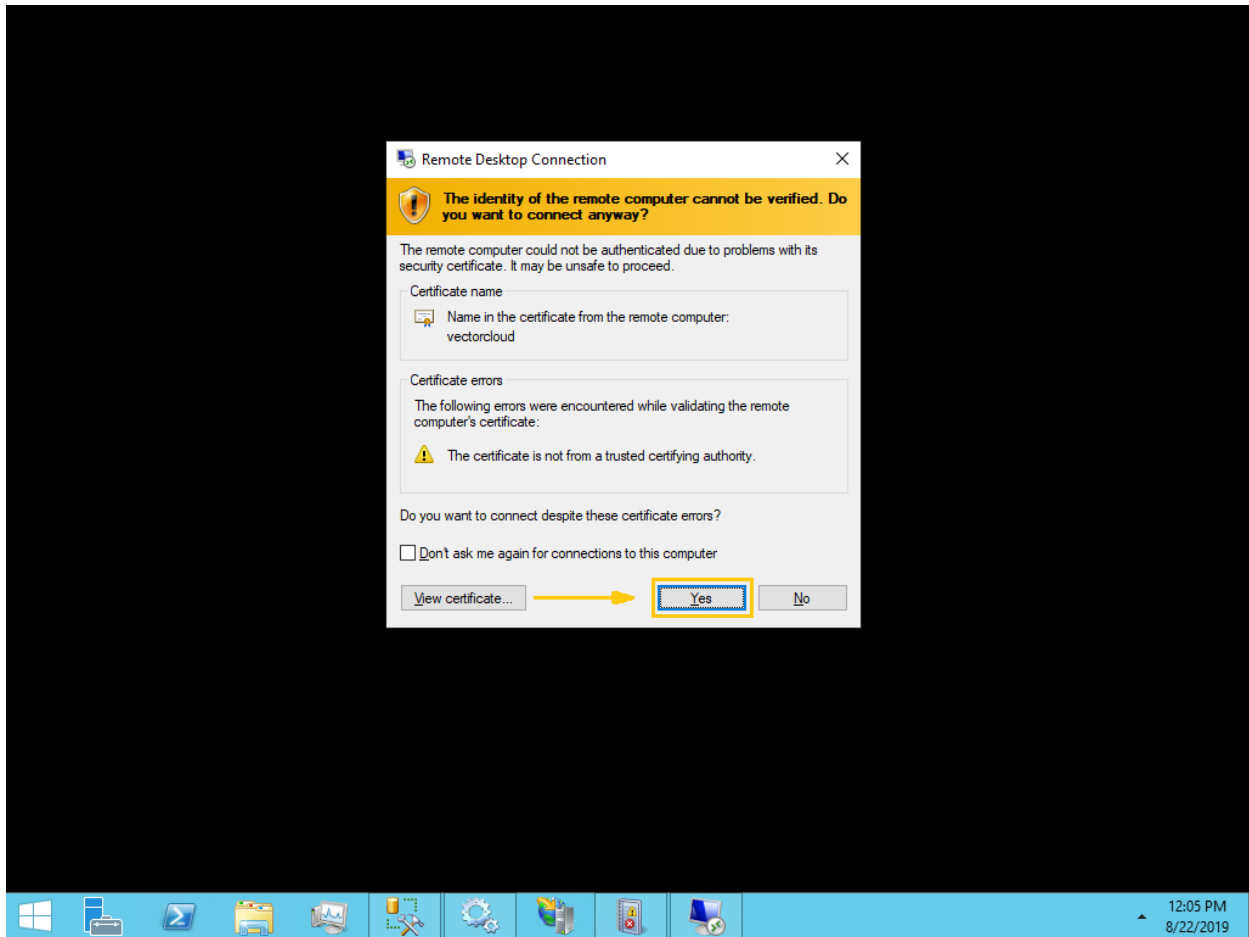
Remote Desktop Connection

The identity of the remote computer cannot be verified. Do you want to connect anyway?

The remote computer could not be authenticated due to problems with its security certificate. It may be unsafe to proceed.

Certificate name

Name in the certificate from the remote computer:
vectorcloud

Certificate errors

The following errors were encountered while validating the remote computer's certificate:

The certificate is not from a trusted certifying authority.

Do you want to connect despite these certificate errors?

Don't ask me again for connections to this computer

View certificate...

Yes

No

12:05 PM
8/22/2019